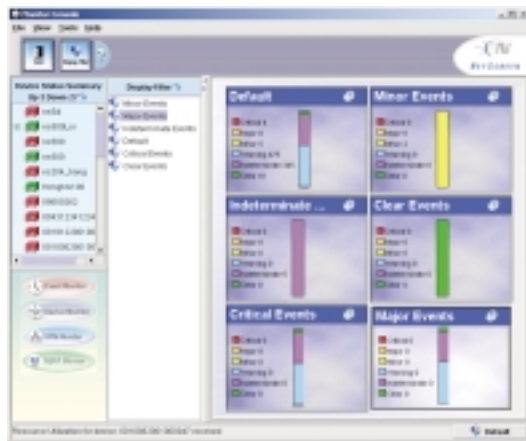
File View Tools Help

Default

Minor Events

Indeterminate ...

Clear Events

Critical Events

Major Events

Display Filter

Minor Events

Major Events

Indeterminate Events

Default

Critical Events

Clear Events

Refresh